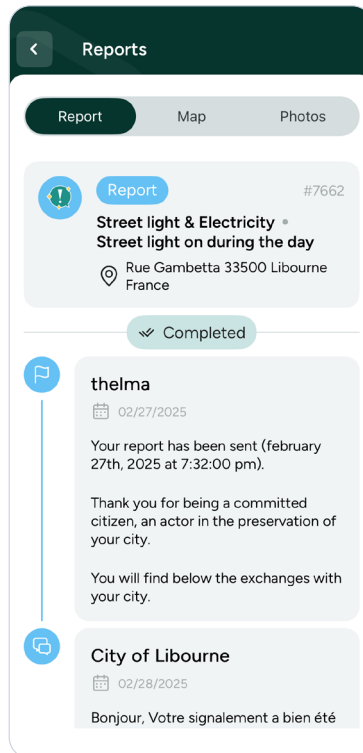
Reports

Report Map Photos

Report #7662

Street light & Electricity • Street light on during the day

Rue Gambetta 33500 Libourne France

Completed

thelma

02/27/2025

Your report has been sent (february 27th, 2025 at 7:32:00 pm).

Thank you for being a committed citizen, an actor in the preservation of your city.

You will find below the exchanges with your city.

City of Libourne

02/28/2025

Bonjour, Votre signalement a bien été